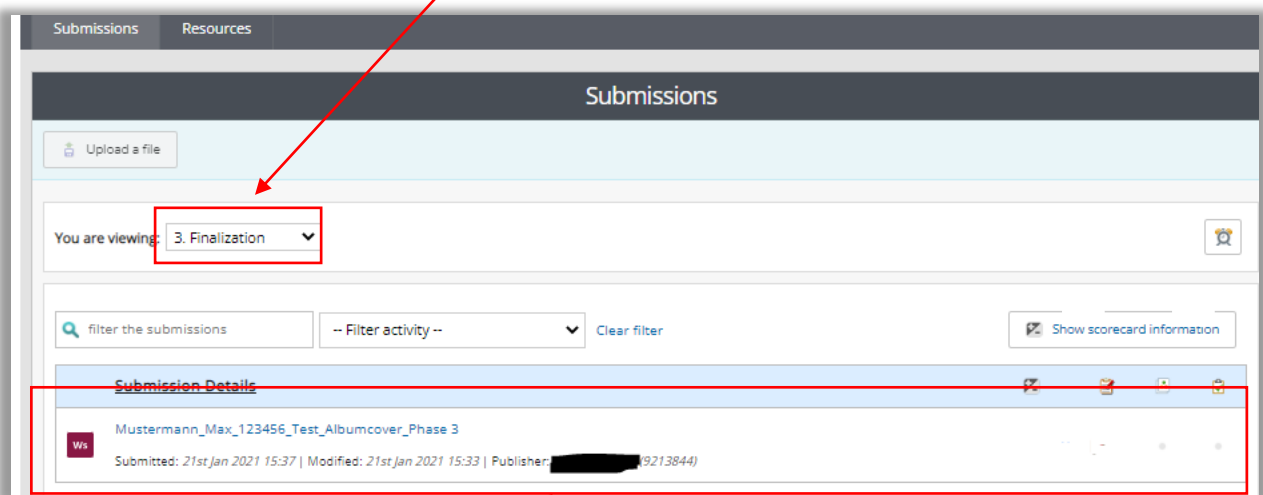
Submissions Resources

Submissions

Upload a file

You are viewing: 3. Finalization

filter the submissions

-- Filter activity --

Clear filter

Show scorecard information

Submission Details

Ws

Mustermann_Max_123456_Test_Albumcover_Phase 3

Submitted: 21st Jan 2021 15:37 | Modified: 21st Jan 2021 15:33 | Publisher: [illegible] (9213844)